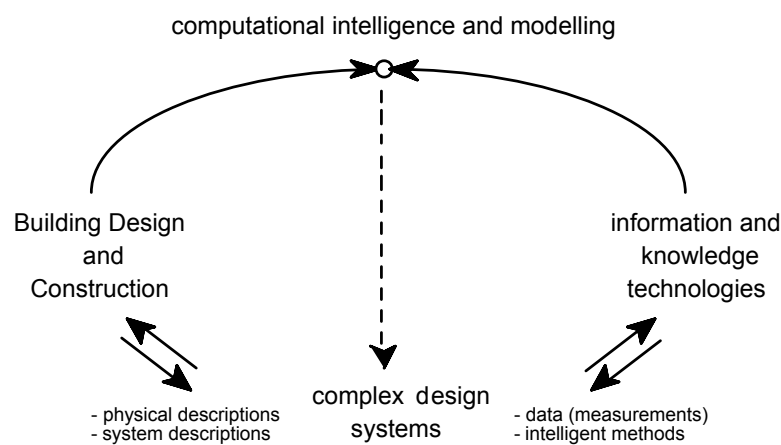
computational intelligence and modelling

Building Design and Construction

information and knowledge technologies

complex design systems

- physical descriptions
- system descriptions

- data (measurements)
- intelligent methods